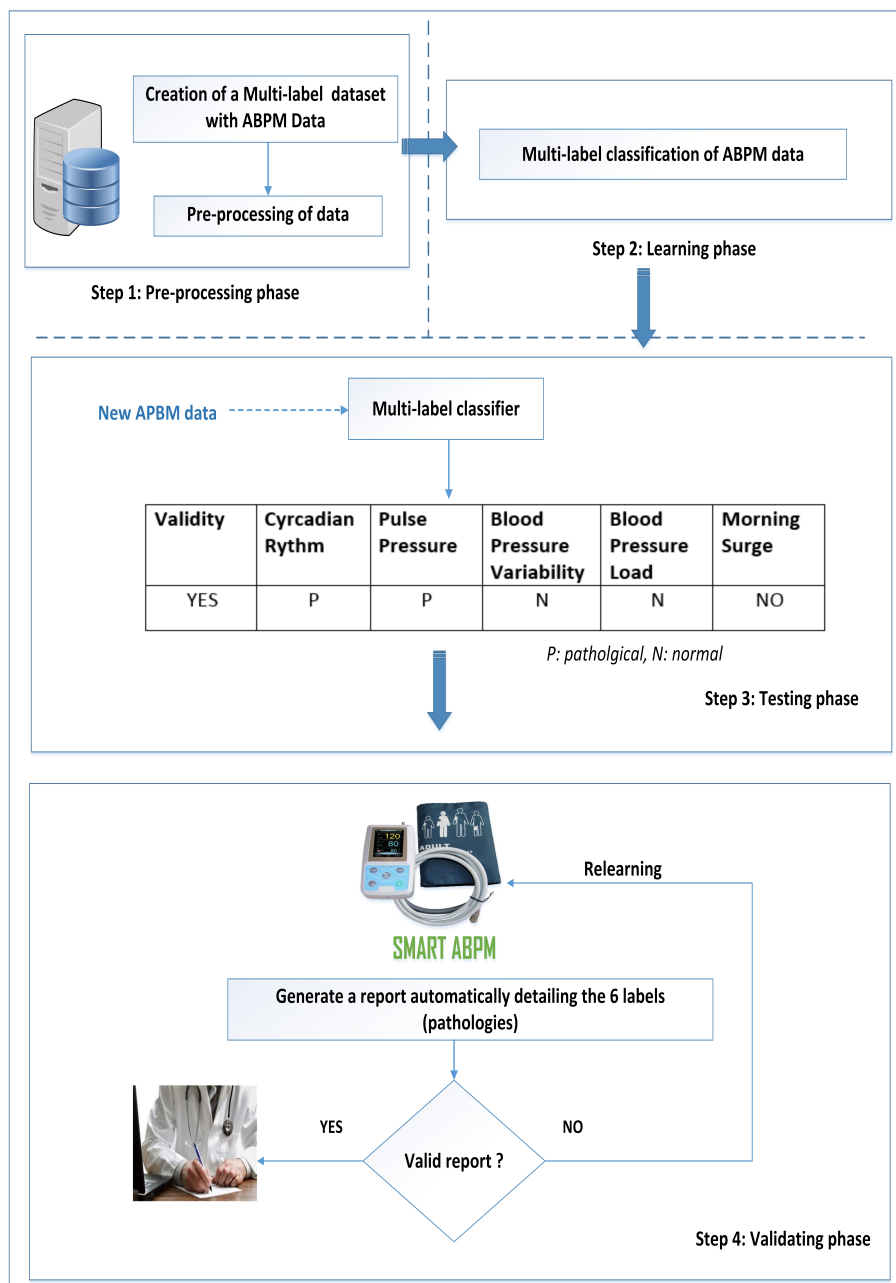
Creation of a Multi-label dataset with ABPM Data

Pre-processing of data

Step 1: Pre-processing phase

Multi-label classification of ABPM data

Step 2: Learning phase

New APBM data

Multi-label classifier

| Validity | Cyrcadian Rythm | Pulse Pressure | Blood Pressure Variability | Blood Pressure Load | Morning Surge |
|---|---|---|---|---|---|
| YES | P | P | N | N | NO |

P: patholgical, N: normal

Step 3: Testing phase

120
80
60
ADULT

Relearning

SMART ABPM

Generate a report automatically detailing the 6 labels (pathologies)

YES

NO

Valid report ?

Step 4: Validating phase